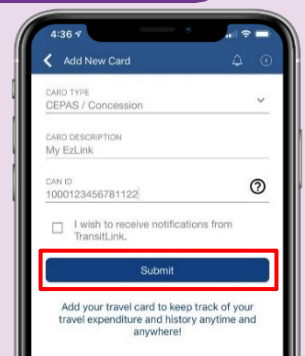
4:36

Add New Card

CARD TYPE
CEPAS / Concession

CARD DESCRIPTION
My EzLink

CAN ID
1000123456781122

I wish to receive notifications from TransitLink.

Submit

Add your travel card to keep track of your travel expenditure and history anytime and anywhere!